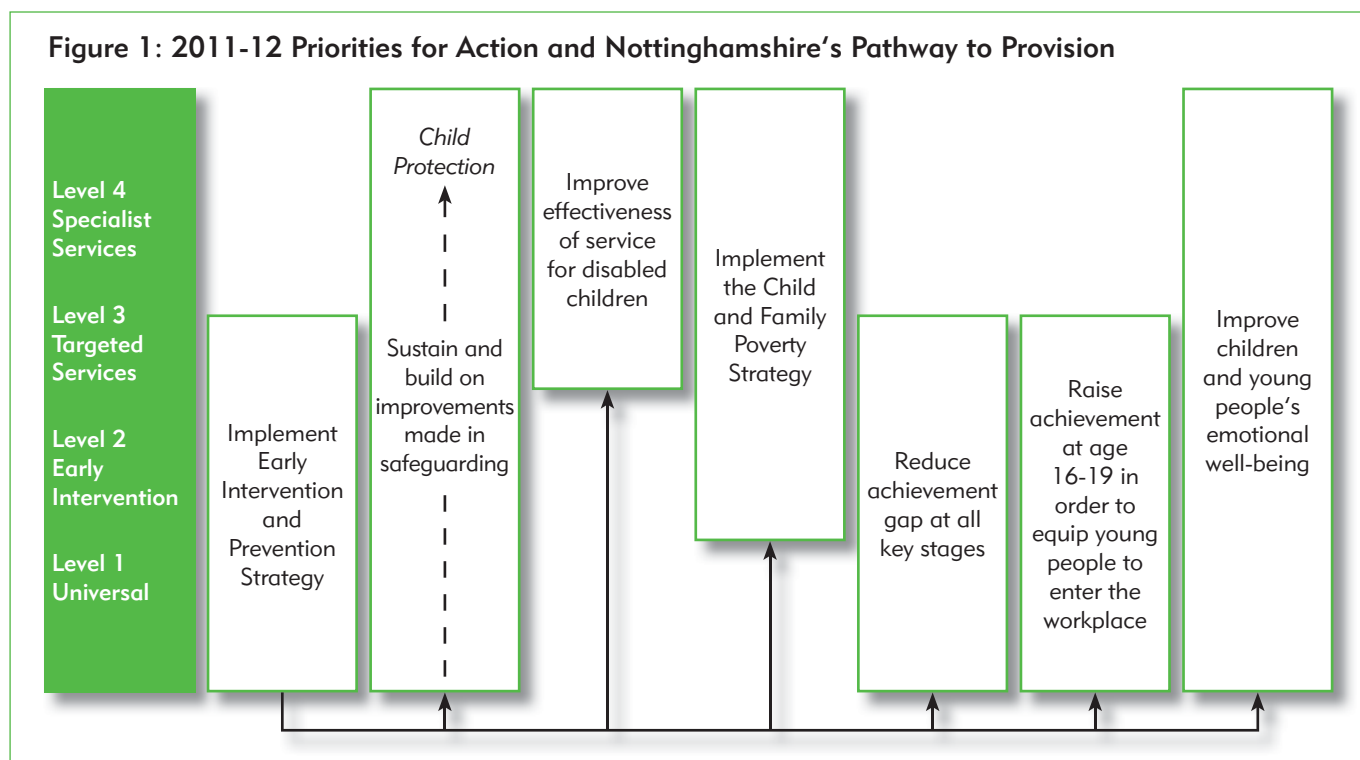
Figure 1: 2011-12 Priorities for Action and Nottinghamshire's Pathway to Provision

Level 4 Specialist Services

Level 3 Targeted Services

Level 2 Early Intervention

Level 1 Universal

Implement Early Intervention and Prevention Strategy

Child Protection

Sustain and build on improvements made in safeguarding

Improve effectiveness of service for disabled children

Implement the Child and Family Poverty Strategy

Reduce achievement gap at all key stages

Raise achievement at age 16-19 in order to equip young people to enter the workplace

Improve children and young people's emotional well-being